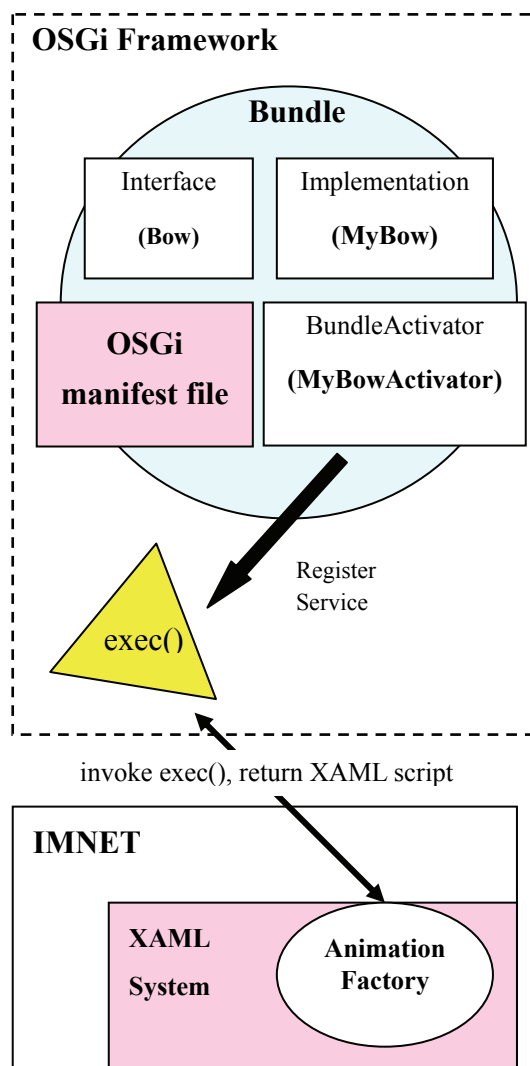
OSGi Framework

Bundle

Interface

(Bow)

Implementation

(MyBow)

OSGi manifest file

BundleActivator

(MyBowActivator)

Register Service

exec()

invoke exec(), return XAML script

IMNET

XAML System

Animation Factory